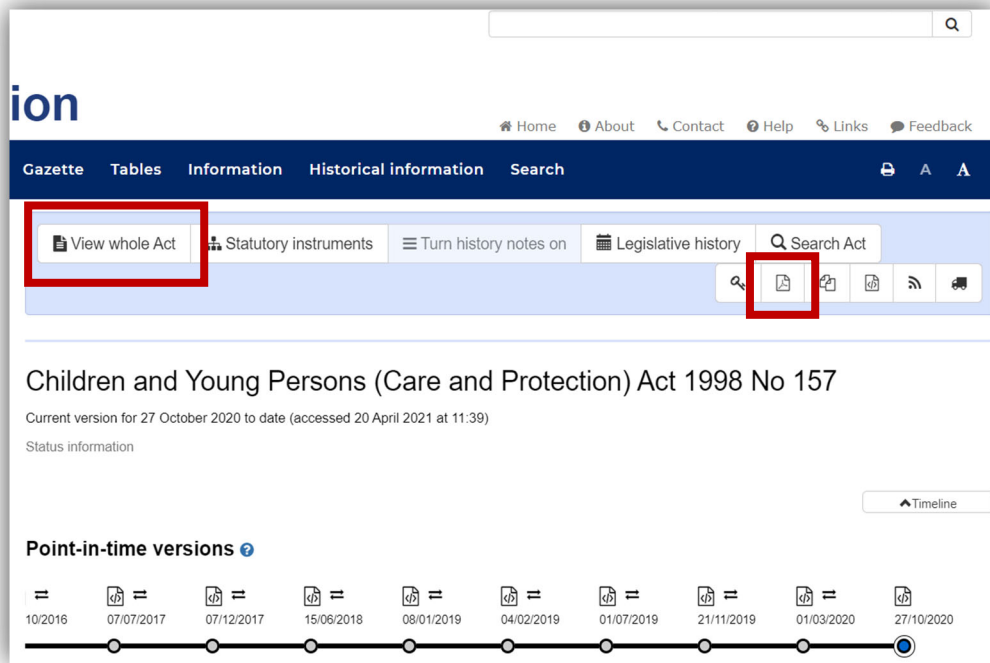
ion

Home About Contact Help Links Feedback

Gazette Tables Information Historical information Search

A A

View whole Act Statutory instruments Turn history notes on Legislative history Search Act

Children and Young Persons (Care and Protection) Act 1998 No 157

Current version for 27 October 2020 to date (accessed 20 April 2021 at 11:39)

Status information

Timeline

Point-in-time versions

10/2016 07/07/2017 07/12/2017 15/06/2018 08/01/2019 04/02/2019 01/07/2019 21/11/2019 01/03/2020 27/10/2020